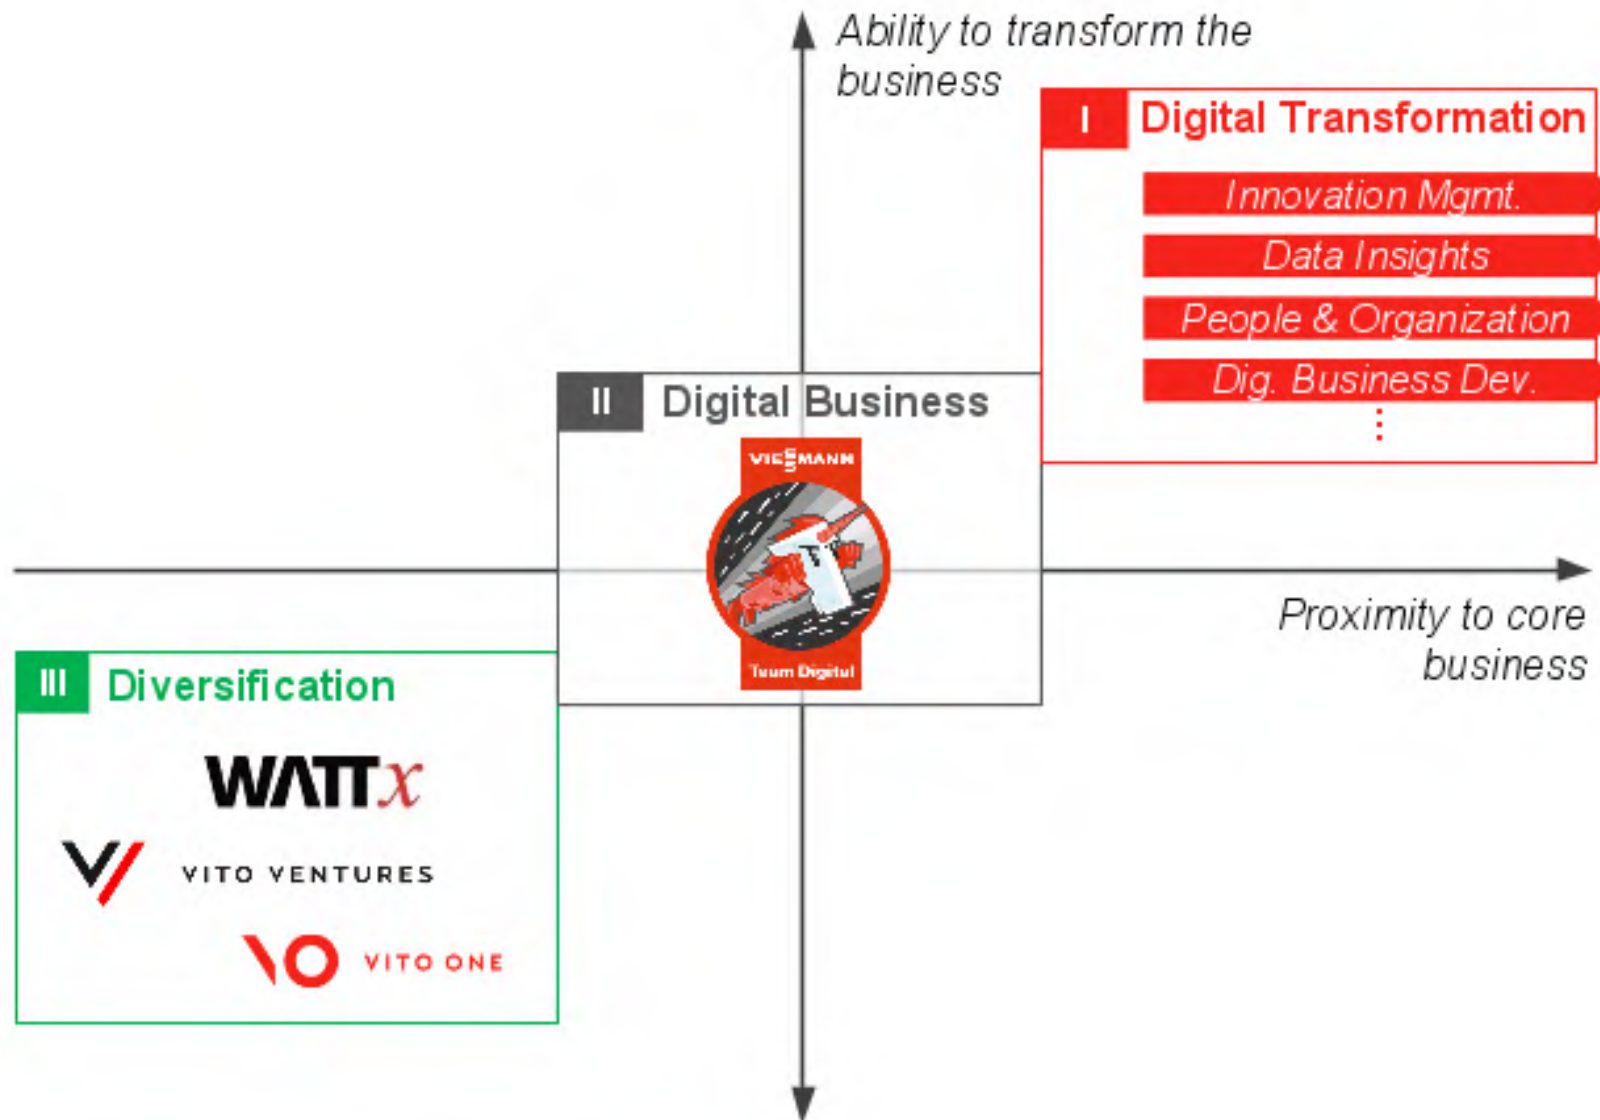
Ability to transform the business

I Digital Transformation

Innovation Mgmt.

Data Insights

People & Organization

Dig. Business Dev.

⋮

II Digital Business

VIESSMANN

Team Digital

Proximity to core business

III Diversification

WATTx

VITO VENTURES

VO VITO ONE